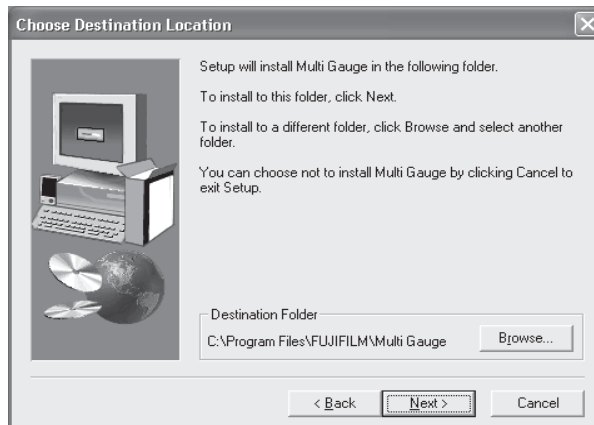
Choose Destination Location

Setup will install Multi Gauge in the following folder.

To install to this folder, click Next.

To install to a different folder, click Browse and select another folder.

You can choose not to install Multi Gauge by clicking Cancel to exit Setup.

Destination Folder

C:\Program Files\FUJIFILM\Multi Gauge

Browse...

< Back

Next >

Cancel